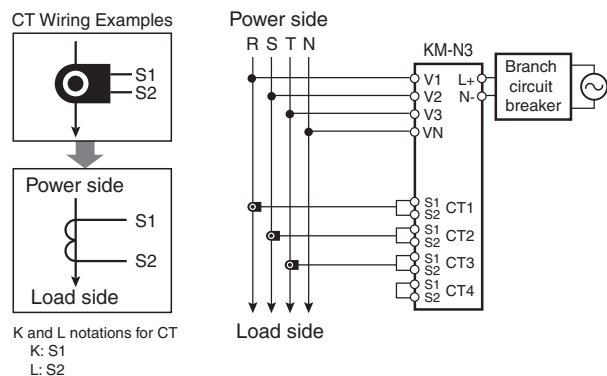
CT Wiring Examples

S1
S2

Power side

S1

S2

Load side

K and L notations for CT
K: S1
L: S2

Power side
R S T N

KM-N3

V1
V2
V3
VN

L+
N-

Branch circuit breaker

S1
S2 CT1
S1
S2 CT2
S1
S2 CT3
S1
S2 CT4

Load side